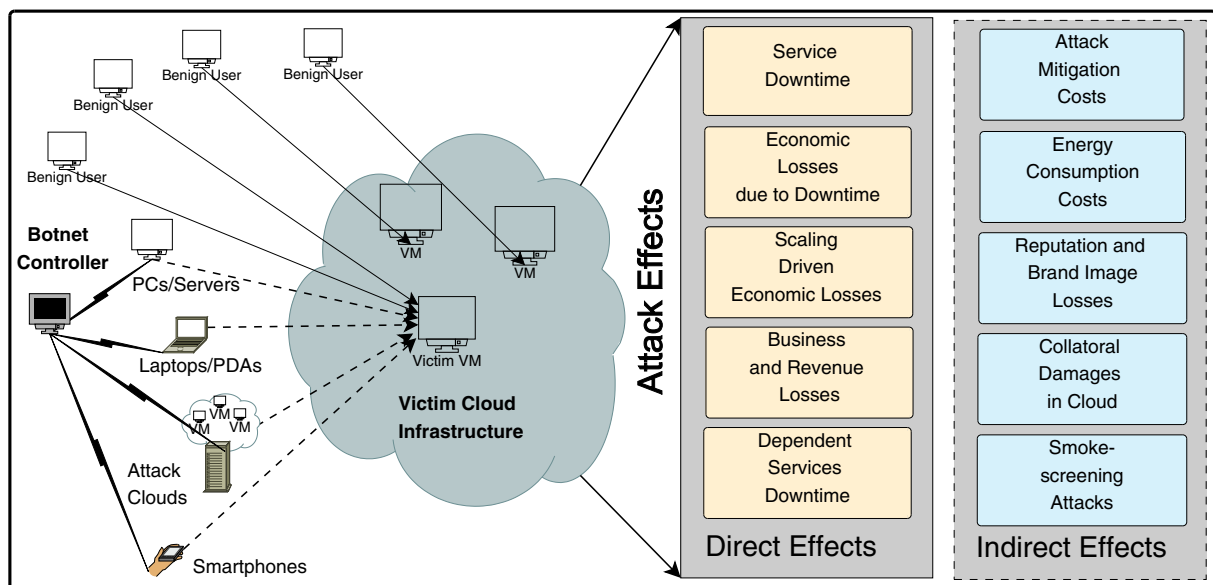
Benign User

Benign User

Benign User

Benign User

Botnet Controller

PCs/Servers

Laptops/PDAs

VM
VM
VM

Attack Clouds

Smartphones

VM

VM

Victim VM

Victim Cloud Infrastructure

Attack Effects

Service Downtime

Economic Losses due to Downtime

Scaling Driven Economic Losses

Business and Revenue Losses

Dependent Services Downtime

Direct Effects

Attack Mitigation Costs

Energy Consumption Costs

Reputation and Brand Image Losses

Collatoral Damages in Cloud

Smoke-screening Attacks

Indirect Effects